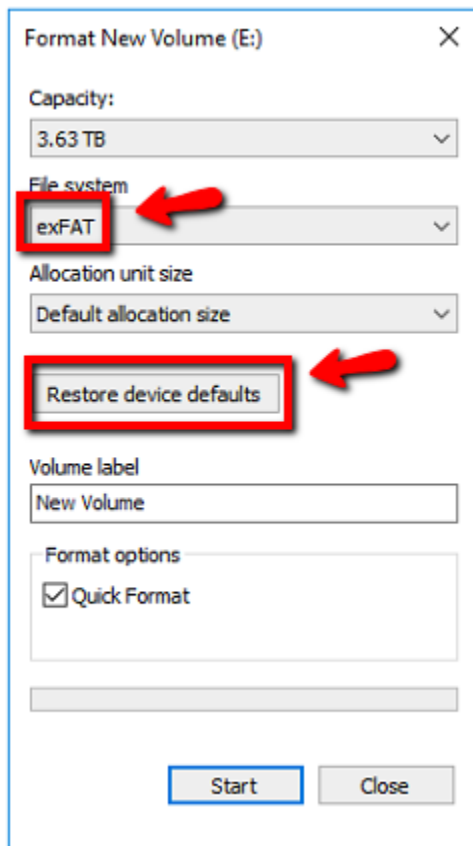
Format New Volume (E:)

Capacity:

3.63 TB

File system

exFAT

Allocation unit size

Default allocation size

Restore device defaults

Volume label

New Volume

Format options

Quick Format

Start

Close